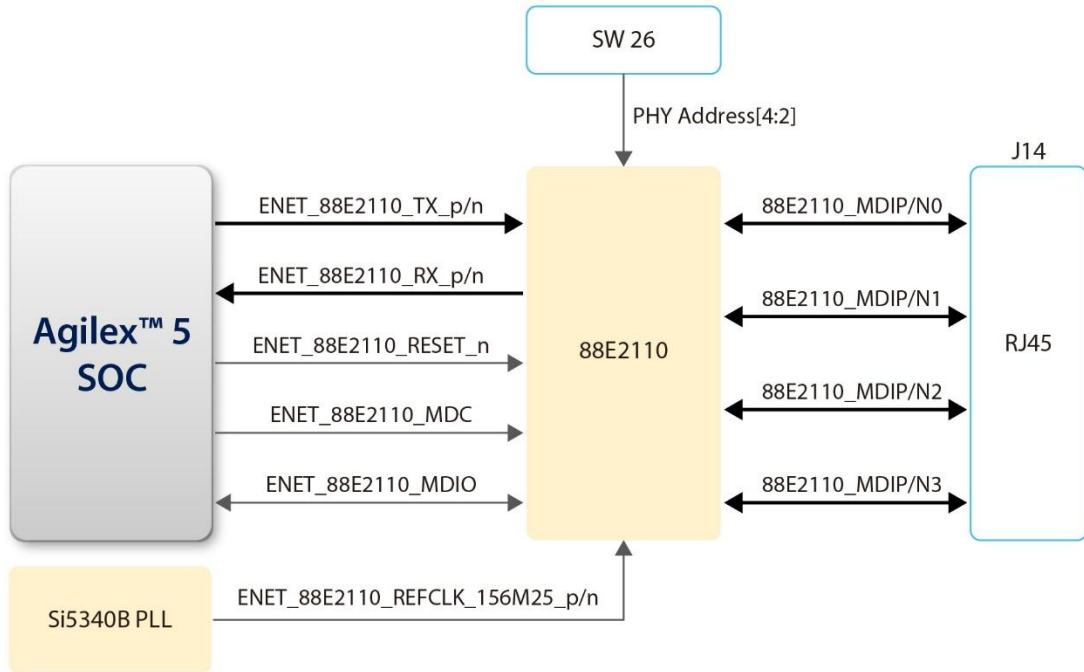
SW 26

PHY Address[4:2]

J14

Agilex™ 5 SOC

ENET_88E2110_TX_p/n

ENET_88E2110_RX_p/n

ENET_88E2110_RESET_n

ENET_88E2110_MDC

ENET_88E2110_MDIO

88E2110

88E2110_MDIP/N0

88E2110_MDIP/N1

88E2110_MDIP/N2

88E2110_MDIP/N3

RJ45

Si5340B PLL

ENET_88E2110_REFCLK_156M25_p/n